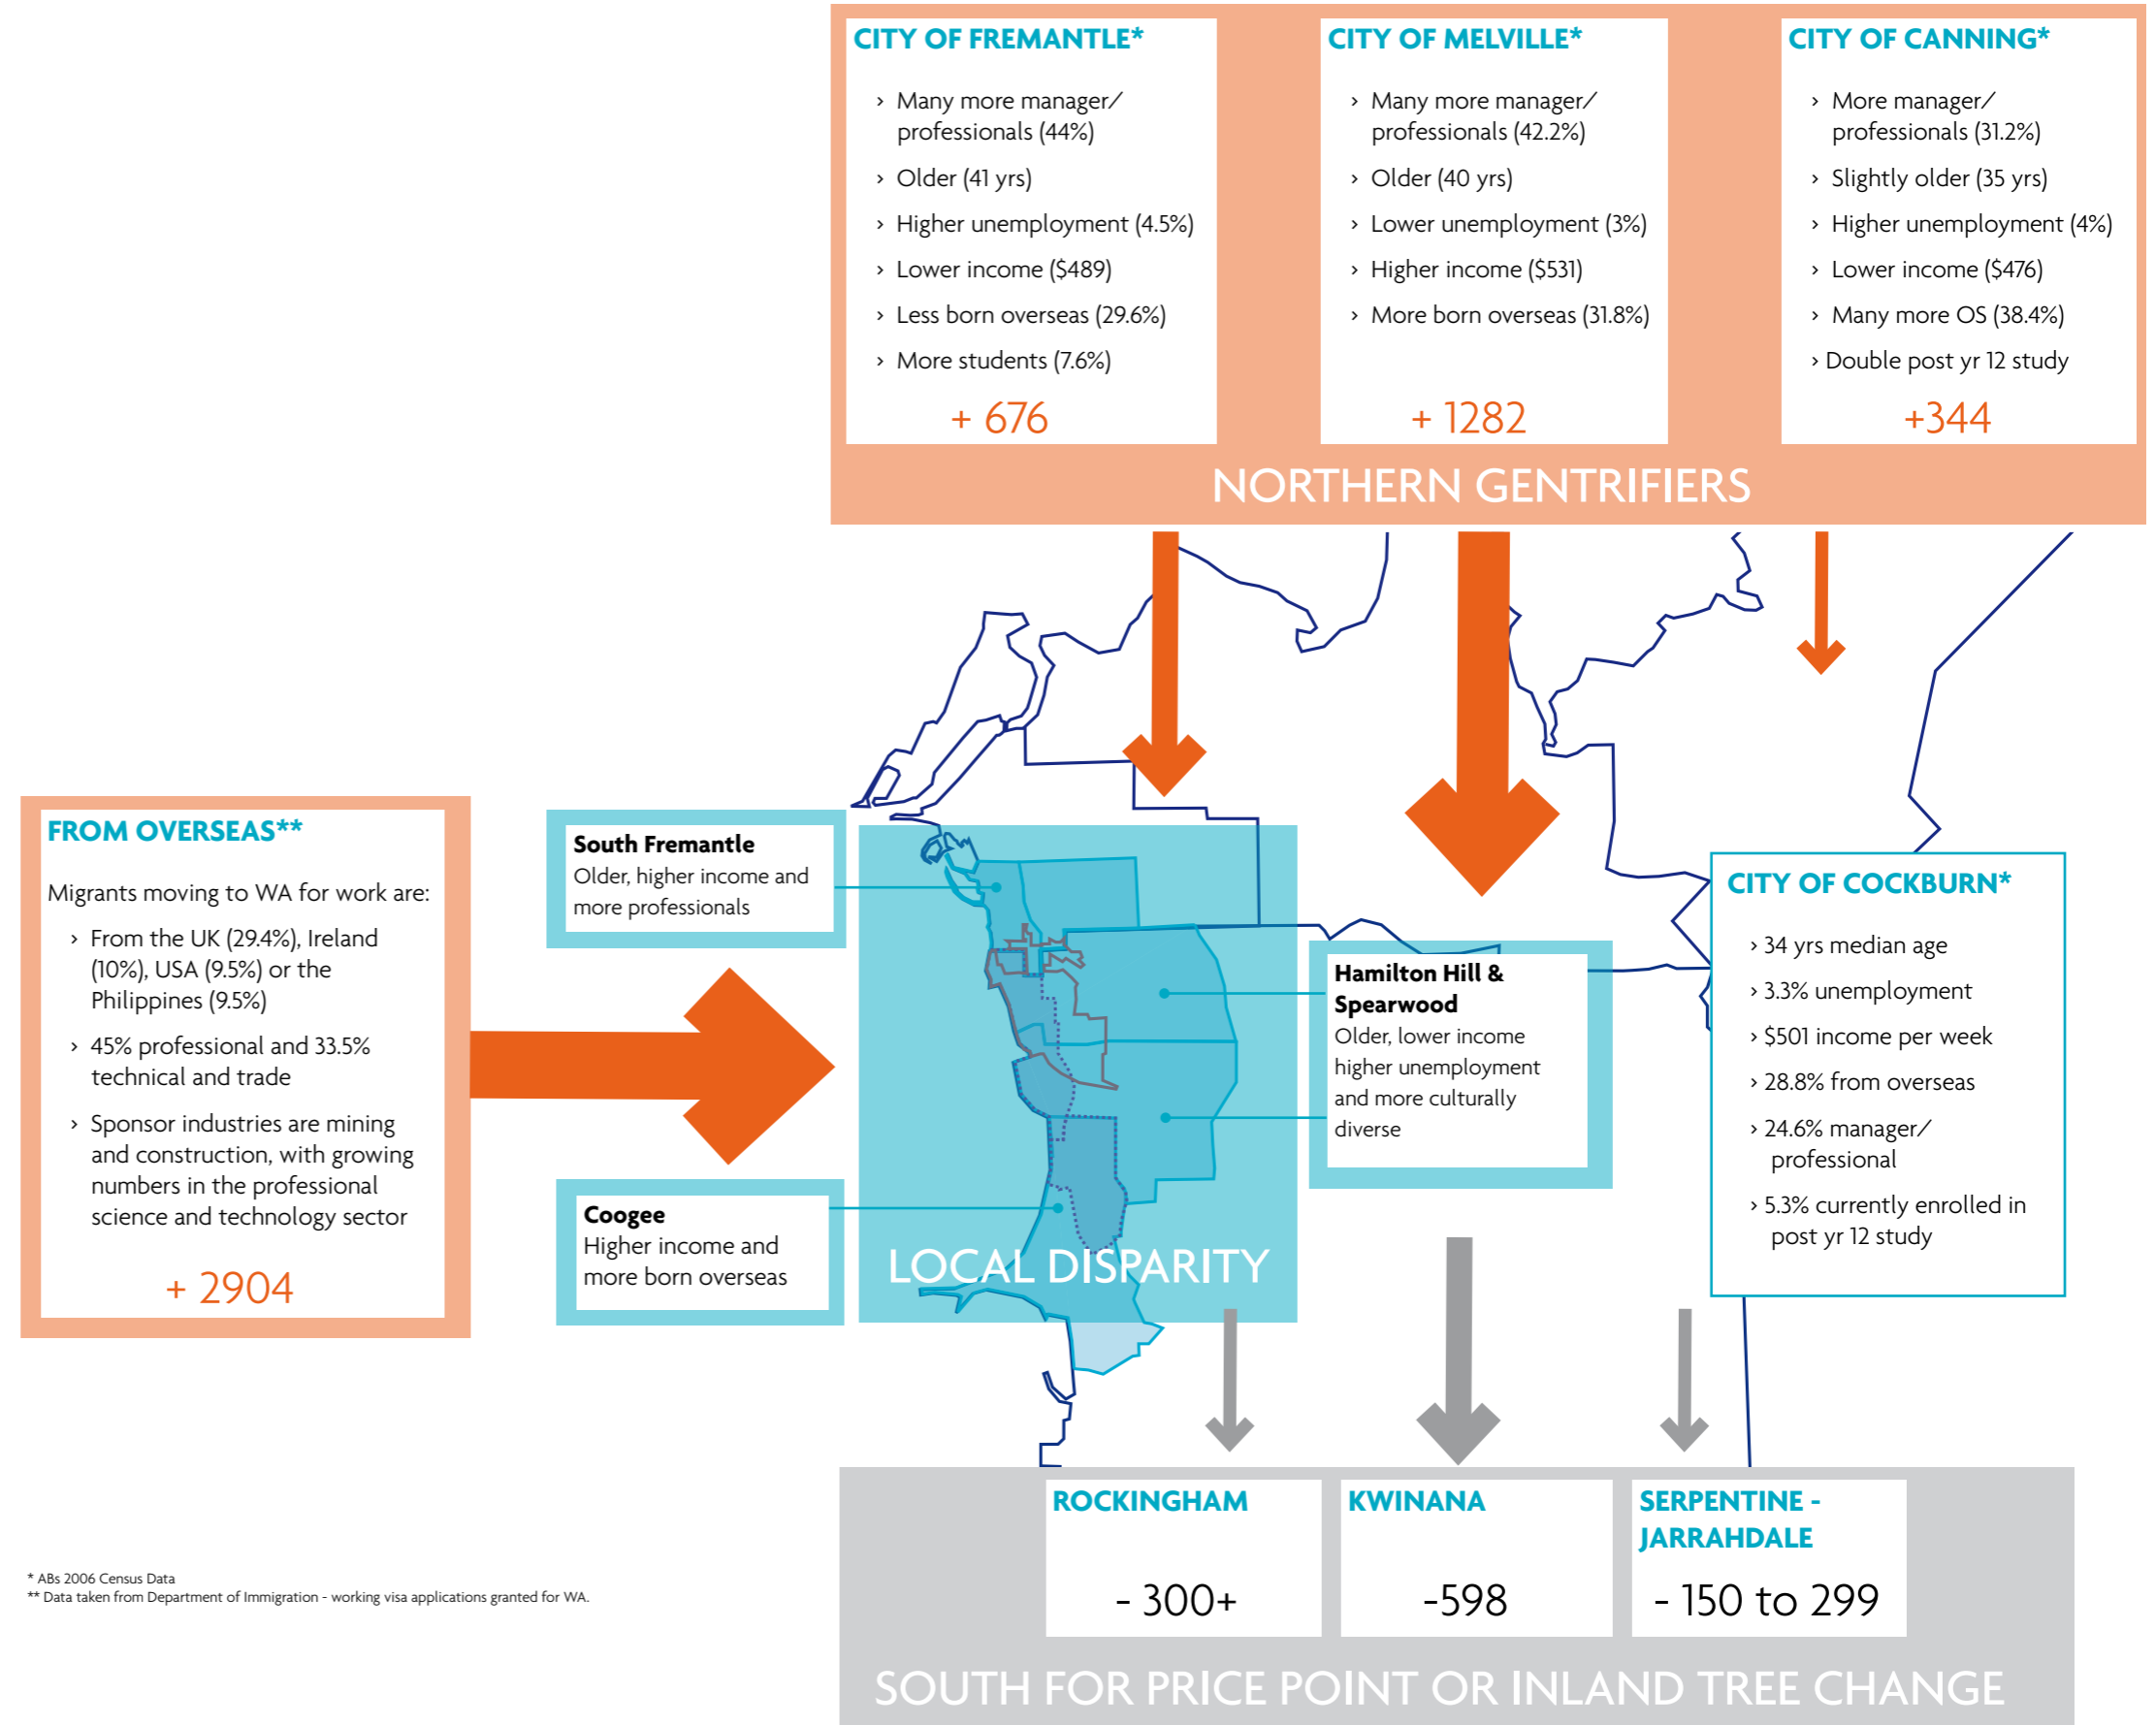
CITY OF FREMANTLE*

› Many more manager/ professionals (44%)
› Older (41 yrs)
› Higher unemployment (4.5%)
› Lower income ($489)
› Less born overseas (29.6%)
› More students (7.6%)

+ 676

CITY OF MELVILLE*

› Many more manager/ professionals (42.2%)
› Older (40 yrs)
› Lower unemployment (3%)
› Higher income ($531)
› More born overseas (31.8%)

+ 1282

CITY OF CANNING*

› More manager/ professionals (31.2%)
› Slightly older (35 yrs)
› Higher unemployment (4%)
› Lower income ($476)
› Many more OS (38.4%)
› Double post yr 12 study

+344

NORTHERN GENTRIFIERS

FROM OVERSEAS**

Migrants moving to WA for work are:

› From the UK (29.4%), Ireland (10%), USA (9.5%) or the Philippines (9.5%)
› 45% professional and 33.5% technical and trade
› Sponsor industries are mining and construction, with growing numbers in the professional science and technology sector

+ 2904

South Fremantle
Older, higher income and more professionals

Coogee
Higher income and more born overseas

LOCAL DISPARITY

Hamilton Hill & Spearwood
Older, lower income higher unemployment and more culturally diverse

CITY OF COCKBURN*

› 34 yrs median age
› 3.3% unemployment
› $501 income per week
› 28.8% from overseas
› 24.6% manager/ professional
› 5.3% currently enrolled in post yr 12 study

* ABs 2006 Census Data
** Data taken from Department of Immigration - working visa applications granted for WA.

ROCKINGHAM

- 300+

KWINANA

-598

SERPENTINE - JARRAHDALE

- 150 to 299

SOUTH FOR PRICE POINT OR INLAND TREE CHANGE